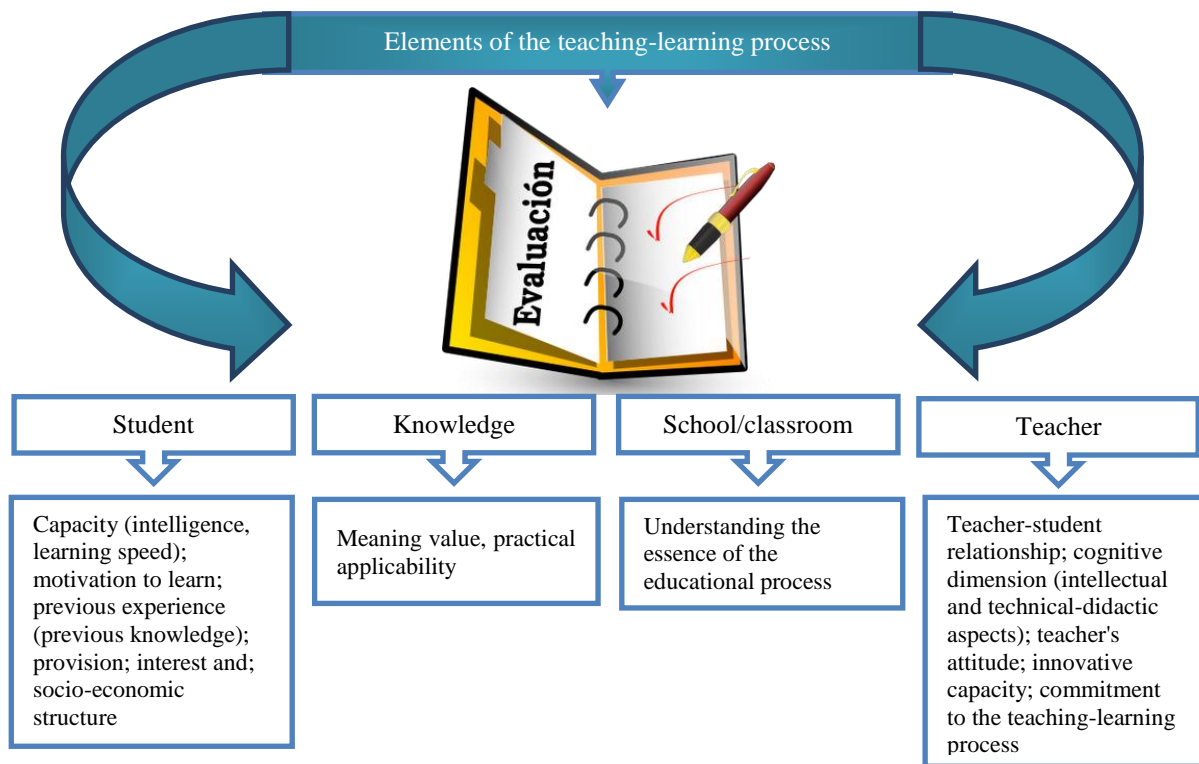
Elements of the teaching-learning process

Evaluación

Student

Capacity (intelligence, learning speed); motivation to learn; previous experience (previous knowledge); provision; interest and; socio-economic structure

Knowledge

Meaning value, practical applicability

School/classroom

Understanding the essence of the educational process

Teacher

Teacher-student relationship; cognitive dimension (intellectual and technical-didactic aspects); teacher's attitude; innovative capacity; commitment to the teaching-learning process